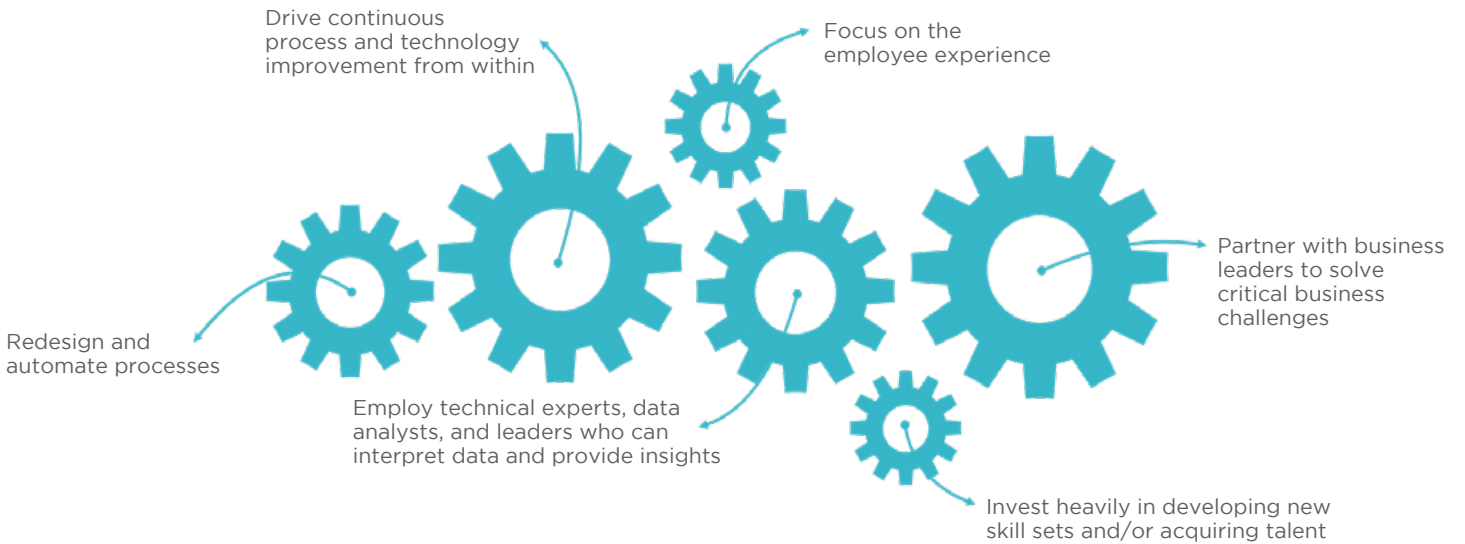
Drive continuous process and technology improvement from within

Focus on the employee experience

Partner with business leaders to solve critical business challenges

Redesign and automate processes

Employ technical experts, data analysts, and leaders who can interpret data and provide insights

Invest heavily in developing new skill sets and/or acquiring talent